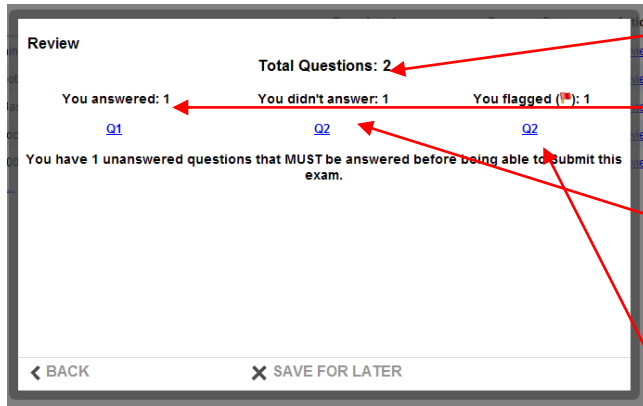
Review

Total Questions: 2

You answered: 1

Q1

You didn't answer: 1

Q2

You flagged (🚩): 1

Q2

You have 1 unanswered questions that MUST be answered before being able to submit this exam.

BACK

SAVE FOR LATER